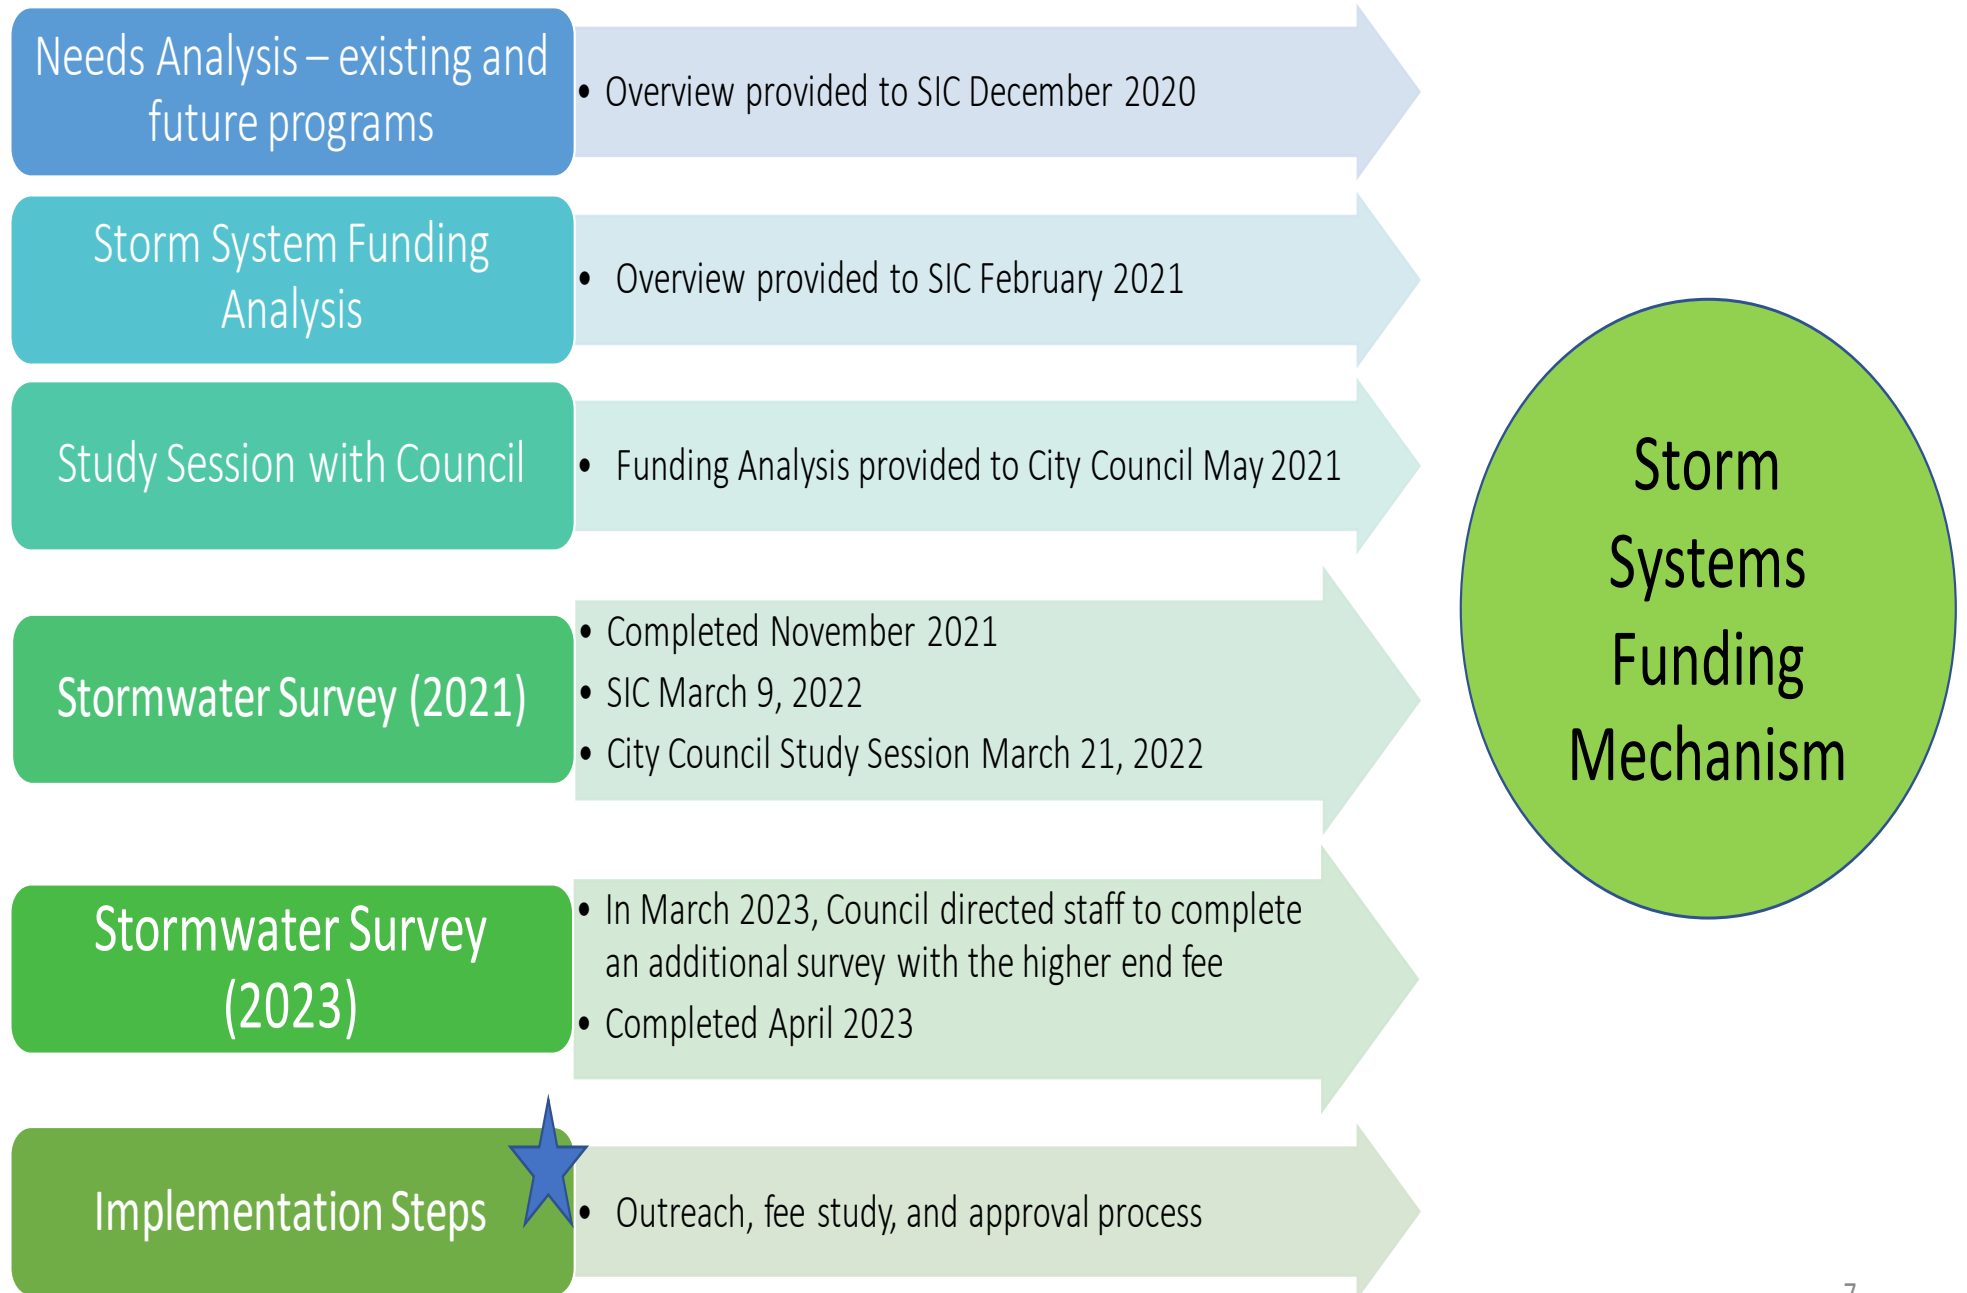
Needs Analysis – existing and future programs

• Overview provided to SIC December 2020

Storm System Funding Analysis

• Overview provided to SIC February 2021

Study Session with Council

• Funding Analysis provided to City Council May 2021

Stormwater Survey (2021)

• Completed November 2021
• SIC March 9, 2022
• City Council Study Session March 21, 2022

Stormwater Survey (2023)

• In March 2023, Council directed staff to complete an additional survey with the higher end fee
• Completed April 2023

Implementation Steps

• Outreach, fee study, and approval process

Storm Systems Funding Mechanism

7